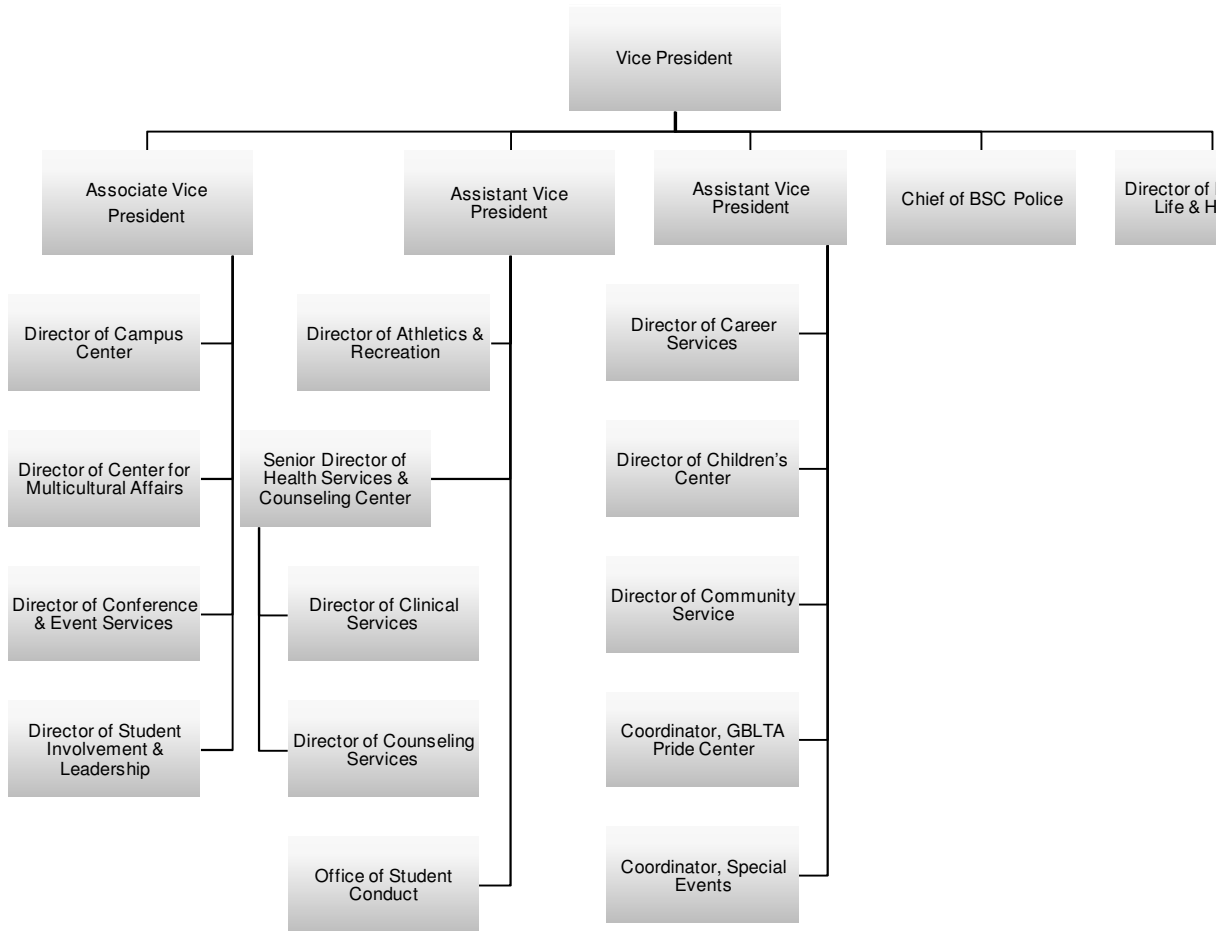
Vice President

Associate Vice President

Assistant Vice President

Assistant Vice President

Chief of BSC Police

Director of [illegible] Life & H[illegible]

Director of Campus Center

Director of Center for Multicultural Affairs

Director of Conference & Event Services

Director of Student Involvement & Leadership

Director of Athletics & Recreation

Senior Director of Health Services & Counseling Center

Director of Clinical Services

Director of Counseling Services

Office of Student Conduct

Director of Career Services

Director of Children's Center

Director of Community Service

Coordinator, GBLTA Pride Center

Coordinator, Special Events